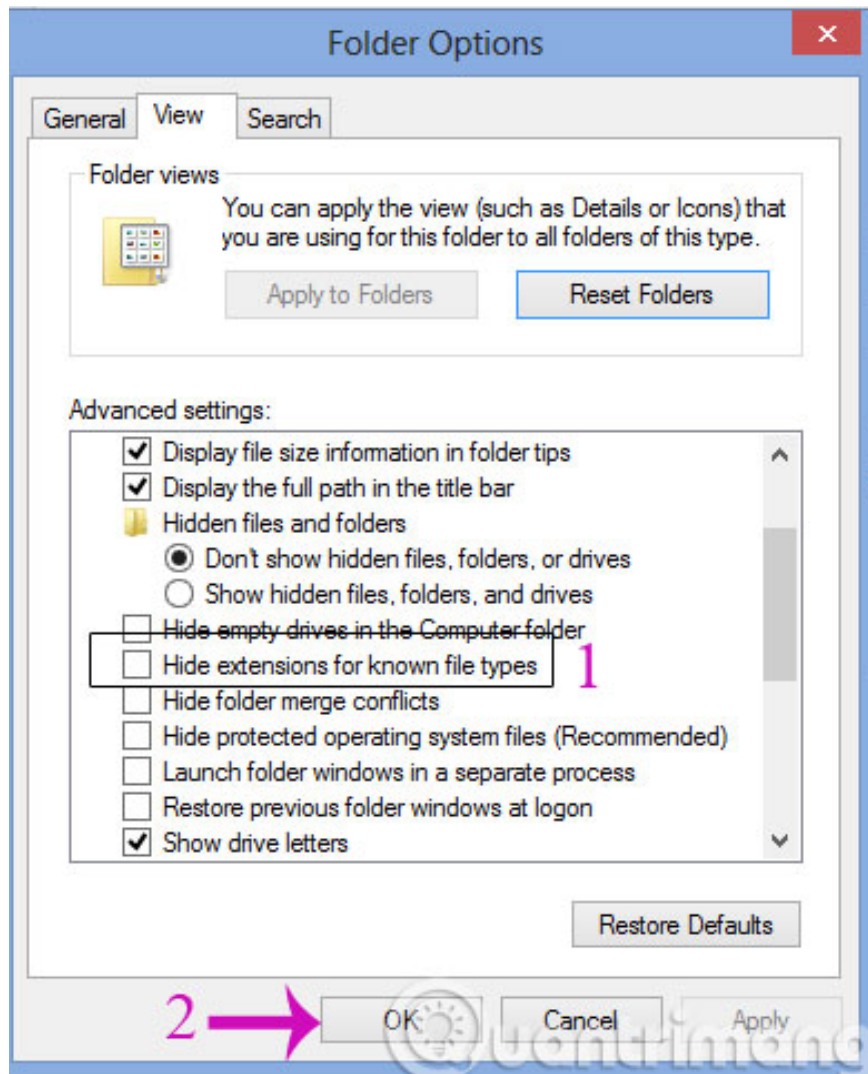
Folder Options

General View Search

Folder views

You can apply the view (such as Details or Icons) that you are using for this folder to all folders of this type.

Apply to Folders Reset Folders

Advanced settings:

Display file size information in folder tips
Display the full path in the title bar
Hidden files and folders
Don't show hidden files, folders, or drives
Show hidden files, folders, and drives
Hide empty drives in the Computer folder
Hide extensions for known file types
Hide folder merge conflicts
Hide protected operating system files (Recommended)
Launch folder windows in a separate process
Restore previous folder windows at logon
Show drive letters

1

Restore Defaults

2

OK Cancel Apply

Quantrimang